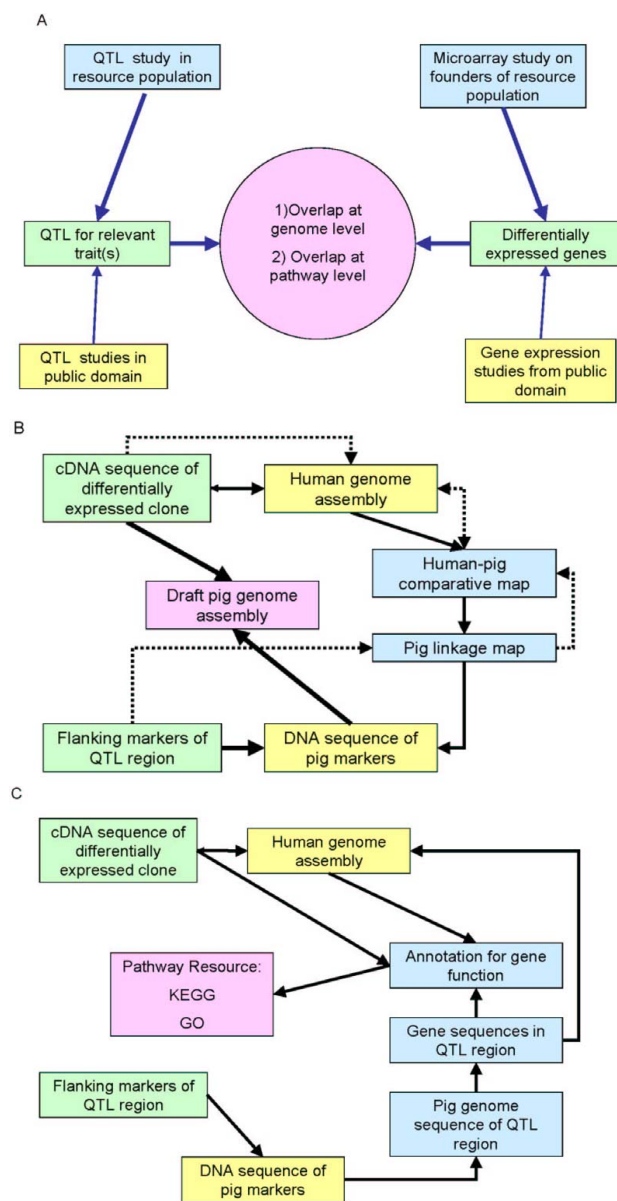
A

QTL study in resource population

Microarray study on founders of resource population

QTL for relevant trait(s)

1)Overlap at genome level

2) Overlap at pathway level

Differentially expressed genes

QTL studies in public domain

Gene expression studies from public domain

B

cDNA sequence of differentially expressed clone

Human genome assembly

Human-pig comparative map

Draft pig genome assembly

Pig linkage map

Flanking markers of QTL region

DNA sequence of pig markers

C

cDNA sequence of differentially expressed clone

Human genome assembly

Pathway Resource:

KEGG

GO

Annotation for gene function

Gene sequences in QTL region

Flanking markers of QTL region

Pig genome sequence of QTL region

DNA sequence of pig markers